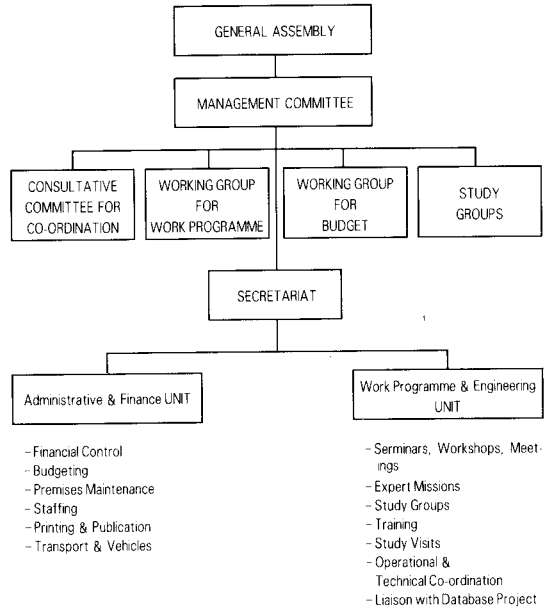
GENERAL ASSEMBLY

MANAGEMENT COMMITTEE

CONSULTATIVE COMMITTEE FOR CO-ORDINATION

WORKING GROUP FOR WORK PROGRAMME

WORKING GROUP FOR BUDGET

STUDY GROUPS

SECRETARIAT

Administrative & Finance UNIT

- Financial Control
- Budgeting
- Premises Maintenance
- Staffing
- Printing & Publication
- Transport & Vehicles

Work Programme & Engineering UNIT

- Serminars, Workshops, Meetings
- Expert Missions
- Study Groups
- Training
- Study Visits
- Operational & Technical Co-ordination
- Liaison with Database Project